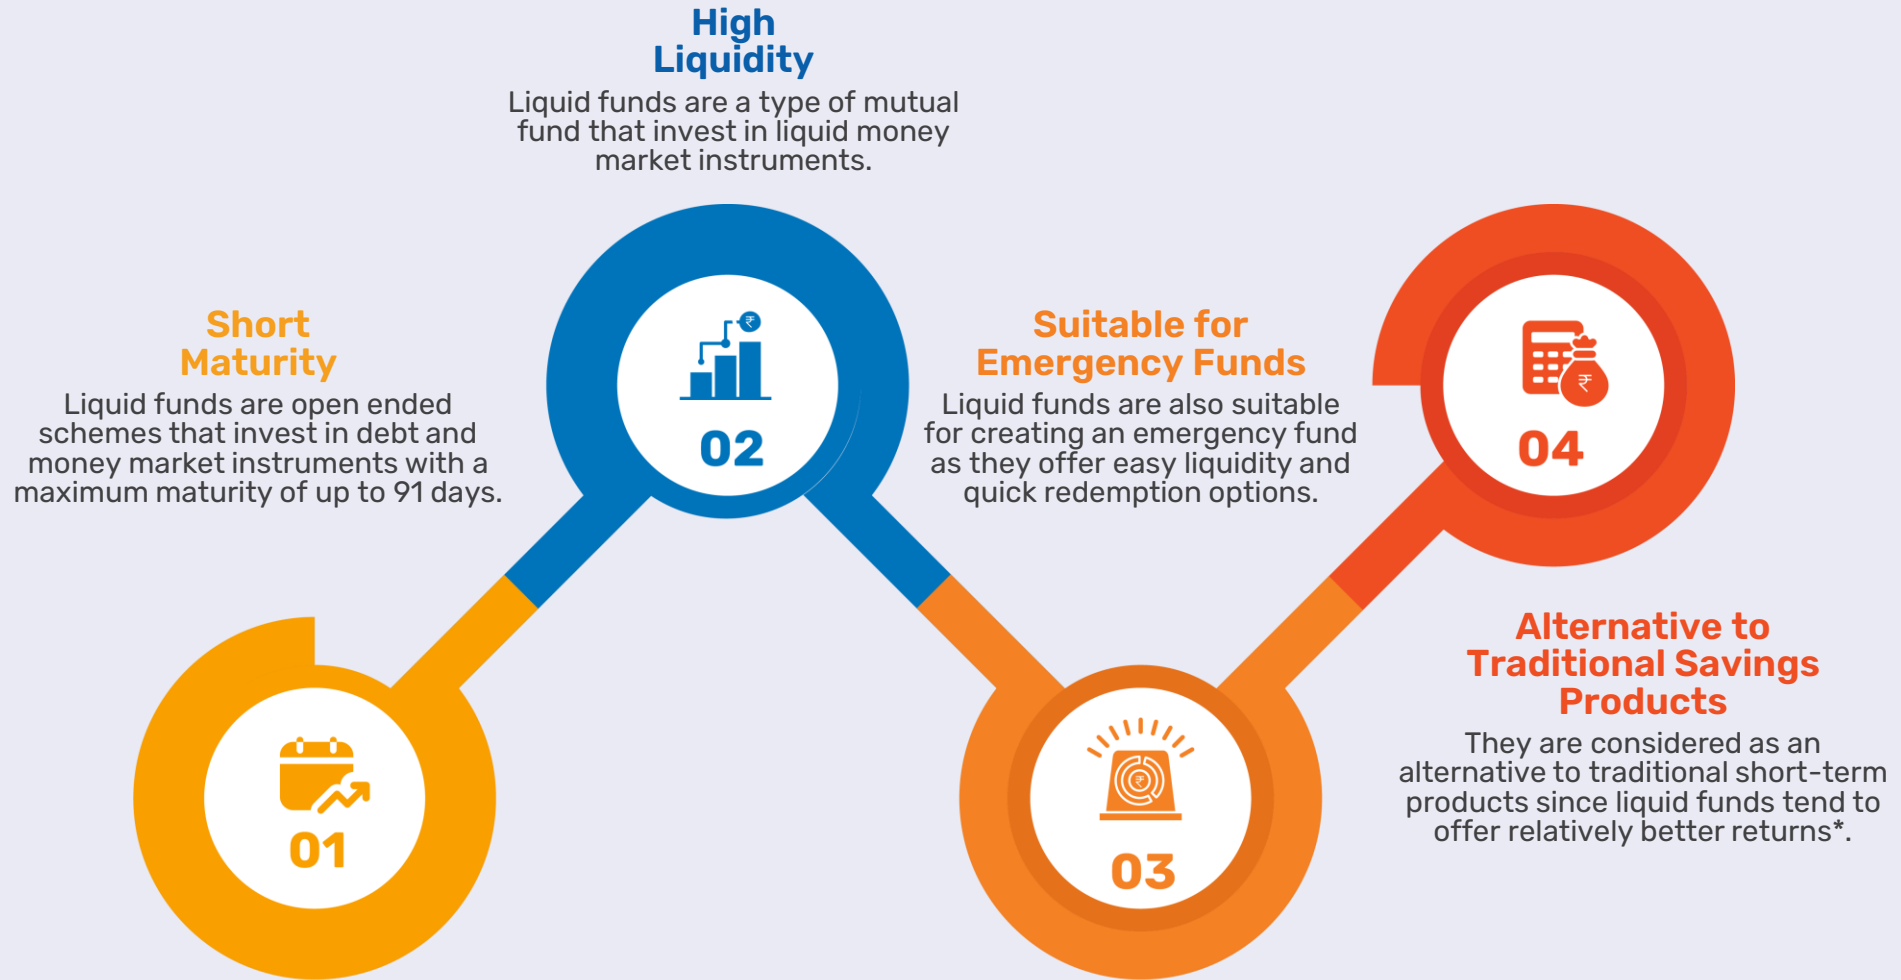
Short Maturity

Liquid funds are open ended schemes that invest in debt and money market instruments with a maximum maturity of up to 91 days.

01

High Liquidity

Liquid funds are a type of mutual fund that invest in liquid money market instruments.

₹

02

Suitable for Emergency Funds

Liquid funds are also suitable for creating an emergency fund as they offer easy liquidity and quick redemption options.

₹

03

₹

04

Alternative to Traditional Savings Products

They are considered as an alternative to traditional short-term products since liquid funds tend to offer relatively better returns*.